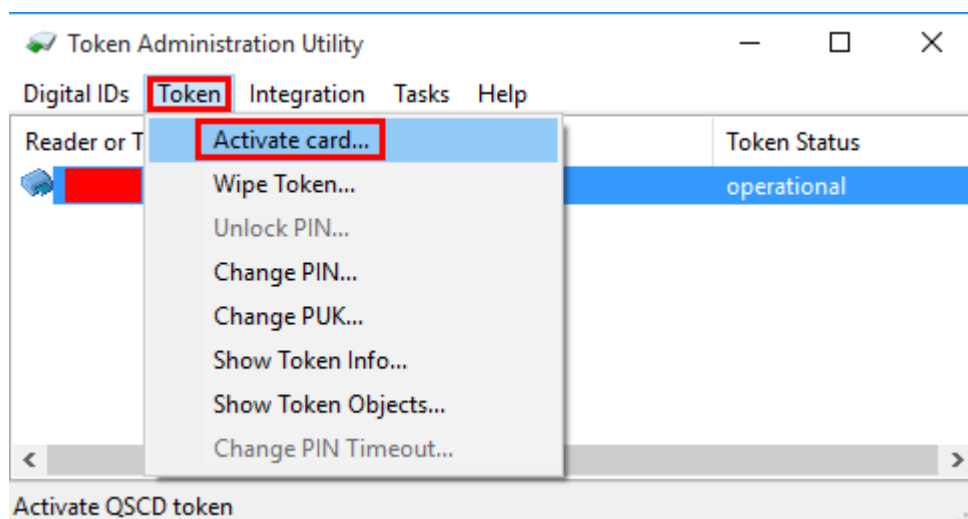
Token Administration Utility

Digital IDs Token Integration Tasks Help

Reader or T

Token Status

operational

Activate card...
Wipe Token...
Unlock PIN...
Change PIN...
Change PUK...
Show Token Info...
Show Token Objects...
Change PIN Timeout...

Activate QSCD token